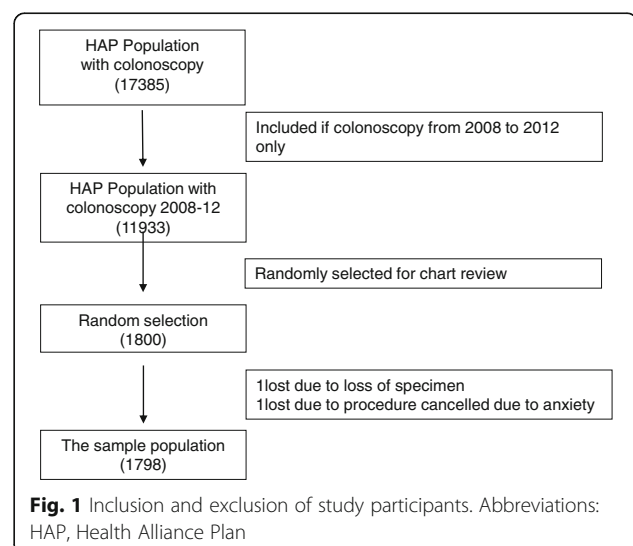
HAP Population with colonoscopy (17385)

Included if colonoscopy from 2008 to 2012 only

HAP Population with colonoscopy 2008-12 (11933)

Randomly selected for chart review

Random selection (1800)

1lost due to loss of specimen
1lost due to procedure cancelled due to anxiety

The sample population (1798)

Fig. 1 Inclusion and exclusion of study participants. Abbreviations: HAP, Health Alliance Plan